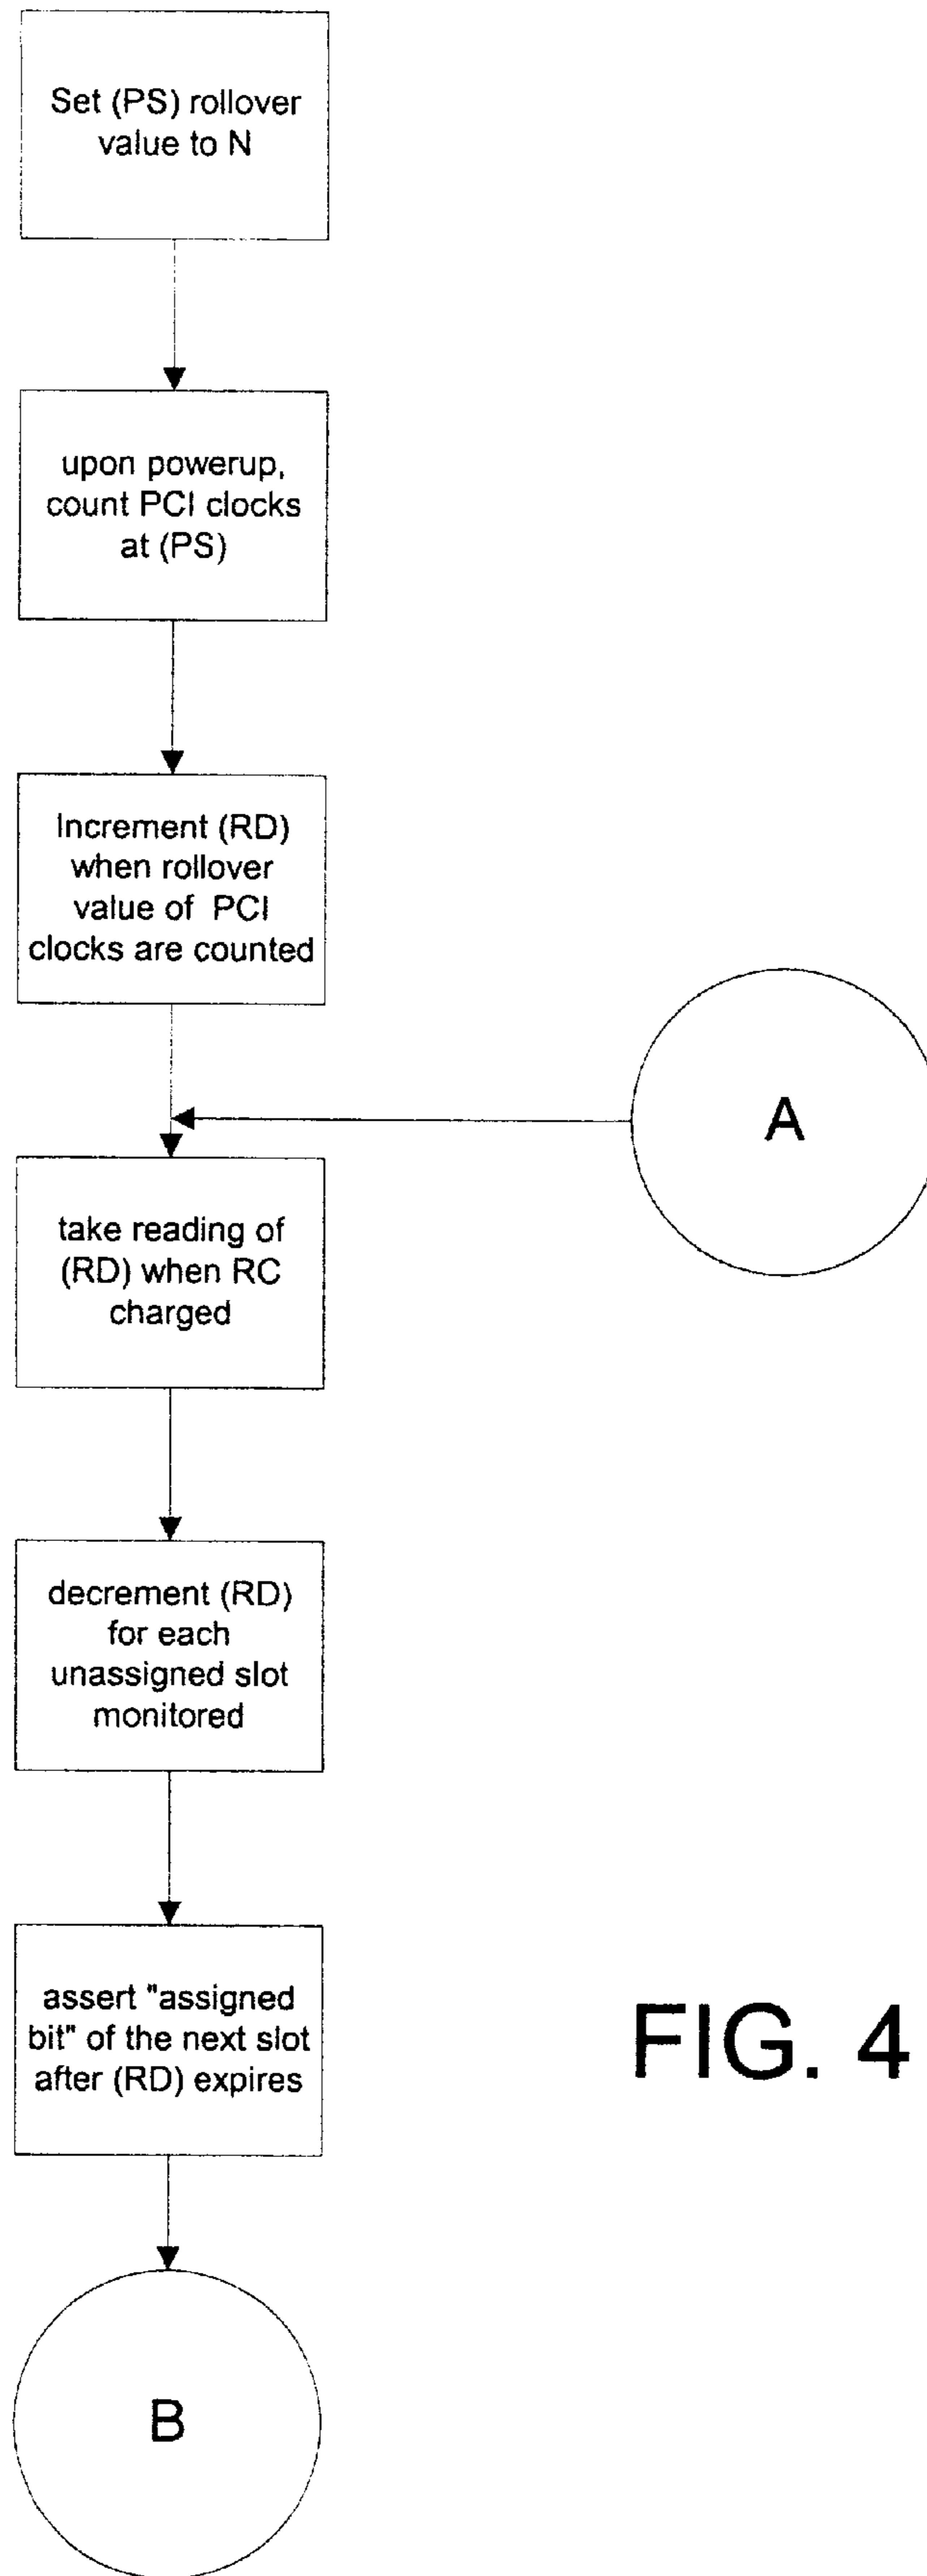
Set (PS) rollover value to N

upon powerup, count PCI clocks at (PS)

Increment (RD) when rollover value of PCI clocks are counted

A

take reading of (RD) when RC charged

decrement (RD) for each unassigned slot monitored

assert "assigned bit" of the next slot after (RD) expires

FIG. 4

B